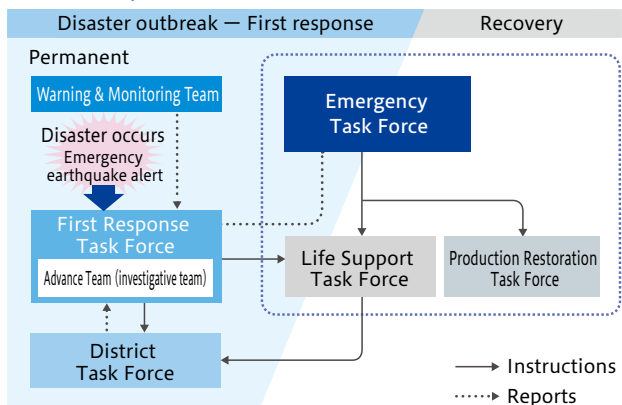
Disaster outbreak — First response

Recovery

Permanent

Warning & Monitoring Team

Disaster occurs

Emergency earthquake alert

First Response Task Force

Advance Team (investigative team)

District Task Force

Emergency Task Force

Life Support Task Force

Production Restoration Task Force

Instructions

Reports